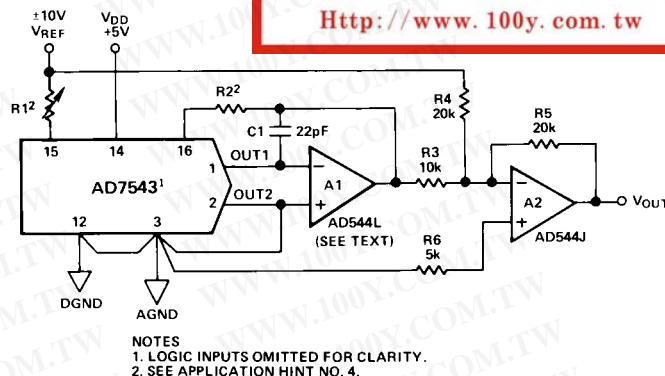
Http://www.100y.com.tw

±10V
$V_{REF}$

$V_{DD}$
+5V

$R1^2$

15
14
16

$R2^2$

C1 22pF

R4
20k

R5
20k

1
OUT1

2
OUT2

$AD7543^1$

A1

AD544L
(SEE TEXT)

R3
10k

A2

AD544J

$V_{OUT}$

12
3

R6
5k

DGND

AGND

NOTES
1. LOGIC INPUTS OMITTED FOR CLARITY.
2. SEE APPLICATION HINT NO. 4.